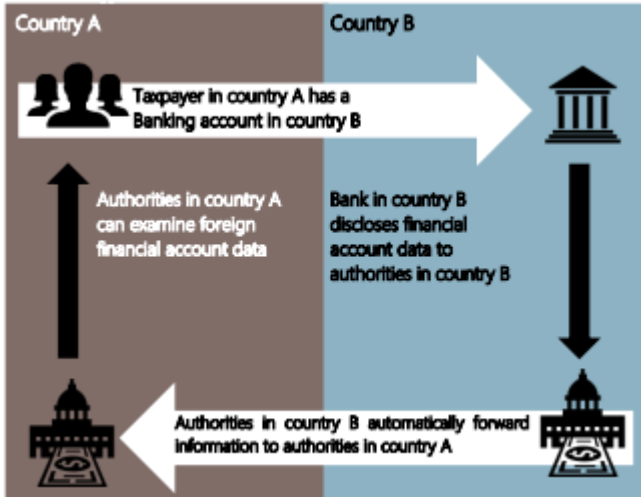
Country A

Country B

Taxpayer in country A has a Banking account in country B

Authorities in country A can examine foreign financial account data

Bank in country B discloses financial account data to authorities in country B

Authorities in country B automatically forward information to authorities in country A